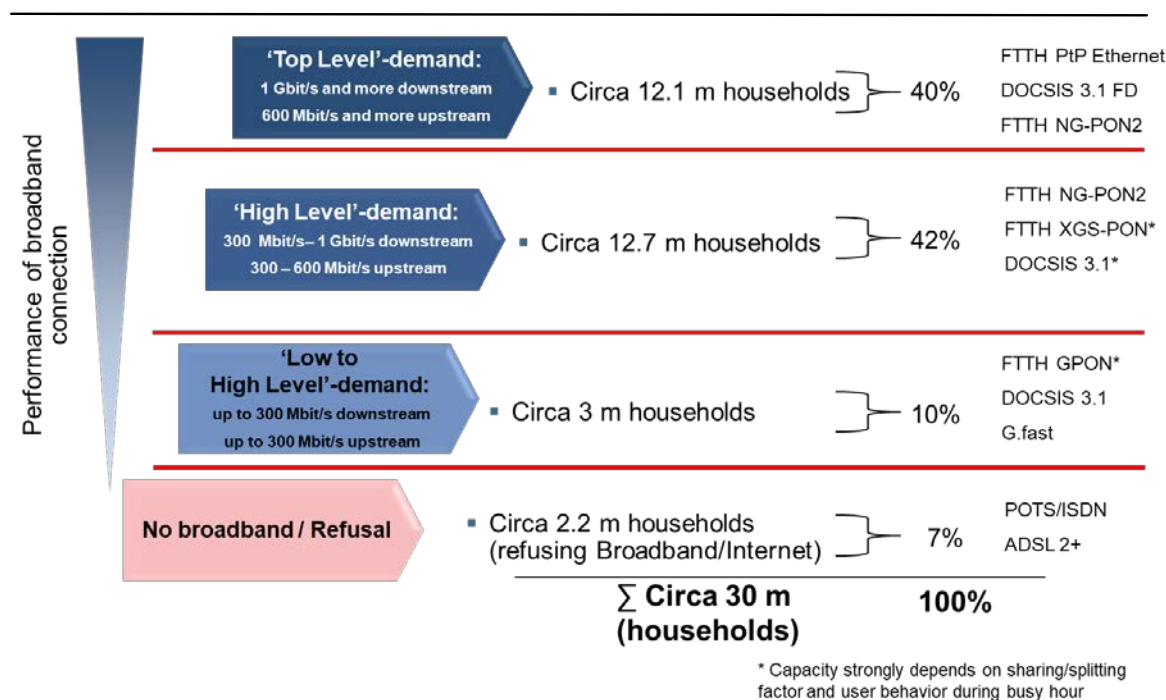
Performance of broadband connection

'Top Level'-demand:
1 Gbit/s and more downstream
600 Mbit/s and more upstream

Circa 12.1 m households

40%

FTTH PtP Ethernet
DOCSIS 3.1 FD
FTTH NG-PON2

'High Level'-demand:
300 Mbit/s – 1 Gbit/s downstream
300 – 600 Mbit/s upstream

Circa 12.7 m households

42%

FTTH NG-PON2
FTTH XGS-PON*
DOCSIS 3.1*

'Low to High Level'-demand:
up to 300 Mbit/s downstream
up to 300 Mbit/s upstream

Circa 3 m households

10%

FTTH GPON*
DOCSIS 3.1
G.fast

No broadband / Refusal

Circa 2.2 m households (refusing Broadband/Internet)

7%

POTS/ISDN
ADSL 2+

$\sum$ Circa 30 m (households)

100%

* Capacity strongly depends on sharing/splitting factor and user behavior during busy hour